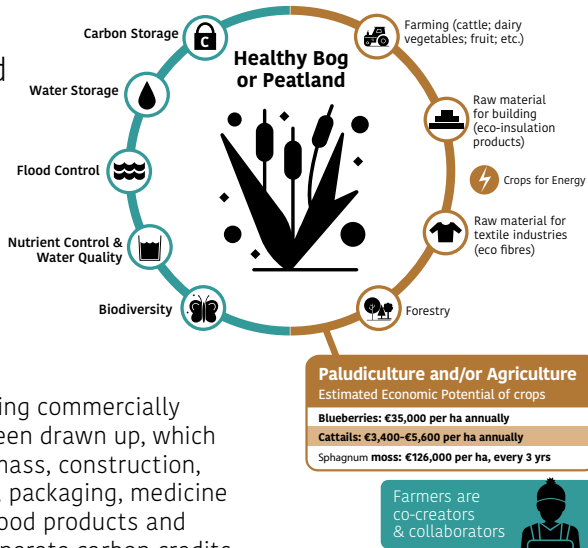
d

Carbon Storage

Water Storage

Flood Control

Nutrient Control & Water Quality

Biodiversity

Healthy Bog or Peatland

Farming (cattle; dairy vegetables; fruit; etc.)

Raw material for building (eco-insulation products)

Crops for Energy

Raw material for textile industries (eco fibres)

Forestry

Paludiculture and/or Agriculture
Estimated Economic Potential of crops

Blueberries: €35,000 per ha annually
Cattails: €3,400–€5,600 per ha annually
Sphagnum moss: €126,000 per ha, every 3 yrs

Farmers are co-creators & collaborators

ing commercially
een drawn up, which
nass, construction,
, packaging, medicine
ood products and
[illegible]